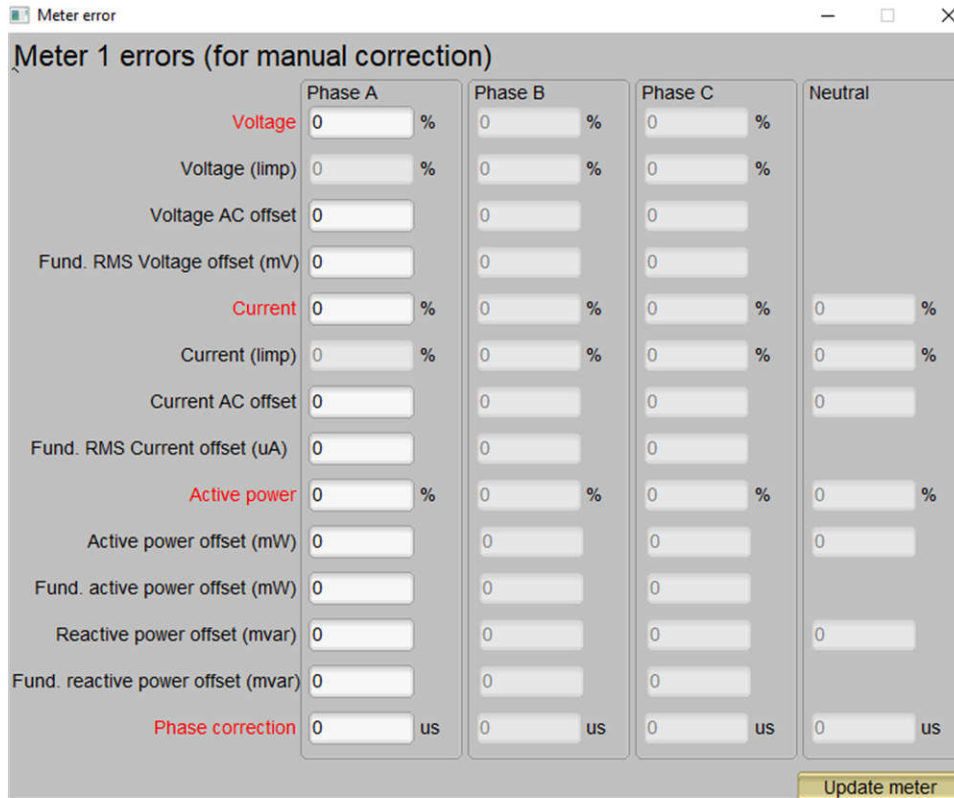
Meter error

Meter 1 errors (for manual correction)

| | Phase A | | Phase B | | Phase C | | Neutral | |
|---|---|---|---|---|---|---|---|---|
| Voltage | 0 | % | 0 | % | 0 | % | | |
| Voltage (limp) | 0 | % | 0 | % | 0 | % | | |
| Voltage AC offset | 0 | | 0 | | 0 | | | |
| Fund. RMS Voltage offset (mV) | 0 | | 0 | | 0 | | | |
| Current | 0 | % | 0 | % | 0 | % | 0 | % |
| Current (limp) | 0 | % | 0 | % | 0 | % | 0 | % |
| Current AC offset | 0 | | 0 | | 0 | | 0 | |
| Fund. RMS Current offset (uA) | 0 | | 0 | | 0 | | | |
| Active power | 0 | % | 0 | % | 0 | % | 0 | % |
| Active power offset (mW) | 0 | | 0 | | 0 | | 0 | |
| Fund. active power offset (mW) | 0 | | 0 | | 0 | | | |
| Reactive power offset (mvar) | 0 | | 0 | | 0 | | 0 | |
| Fund. reactive power offset (mvar) | 0 | | 0 | | 0 | | | |
| Phase correction | 0 | us | 0 | us | 0 | us | 0 | us |

Update meter